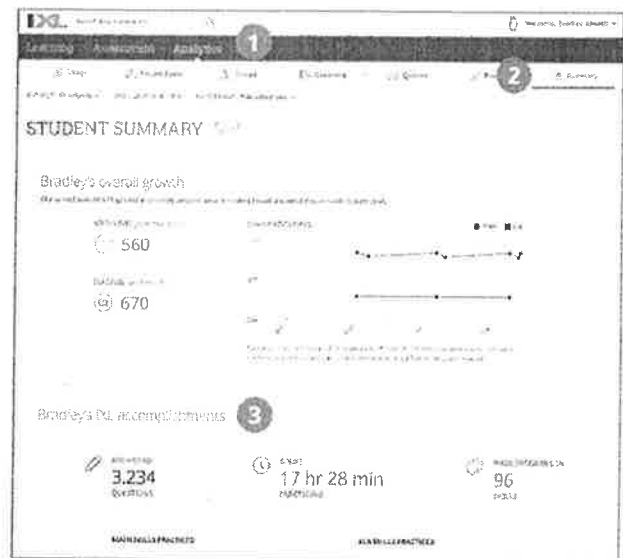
IXL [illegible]

Welcome, Bradley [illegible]

Learning Assessment Analytics

1

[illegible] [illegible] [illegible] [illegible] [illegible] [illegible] Summary

2

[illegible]

STUDENT SUMMARY

Bradley's overall growth

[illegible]

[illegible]
560

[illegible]
670

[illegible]

Bradley's IXL accomplishments

3

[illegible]
3,234
questions

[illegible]
17 hr 28 min
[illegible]

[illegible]
96
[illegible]

MATH SKILLS PRACTICED

ELA SKILLS PRACTICED